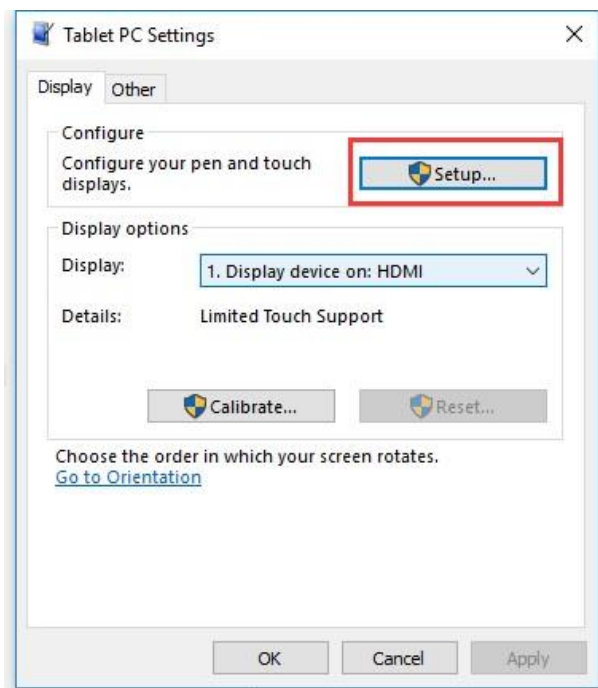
Tablet PC Settings
×

Display Other

Configure
Configure your pen and touch displays.
Setup...

Display options
Display: 1. Display device on: HDMI
Details: Limited Touch Support

Calibrate...
Reset...

Choose the order in which your screen rotates.
Go to Orientation

OK Cancel Apply